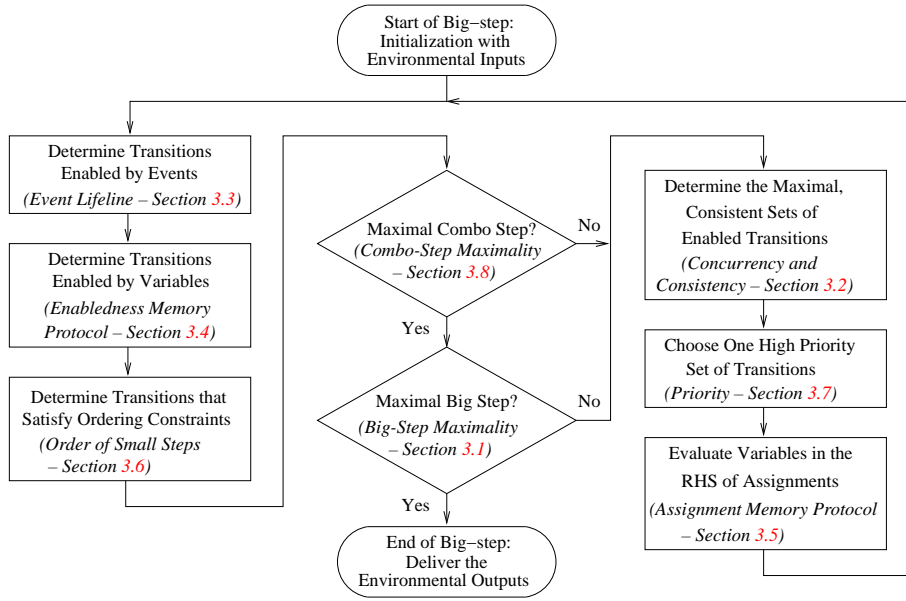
Start of Big–step: Initialization with Environmental Inputs

Determine Transitions Enabled by Events
(Event Lifeline – Section 3.3)

Determine Transitions Enabled by Variables
(Enabledness Memory Protocol – Section 3.4)

Determine Transitions that Satisfy Ordering Constraints
(Order of Small Steps – Section 3.6)

Maximal Combo Step?
(Combo-Step Maximality – Section 3.8)

No

Yes

Maximal Big Step?
(Big-Step Maximality – Section 3.1)

No

Yes

End of Big–step: Deliver the Environmental Outputs

Determine the Maximal, Consistent Sets of Enabled Transitions
(Concurrency and Consistency – Section 3.2)

Choose One High Priority Set of Transitions
(Priority – Section 3.7)

Evaluate Variables in the RHS of Assignments
(Assignment Memory Protocol – Section 3.5)